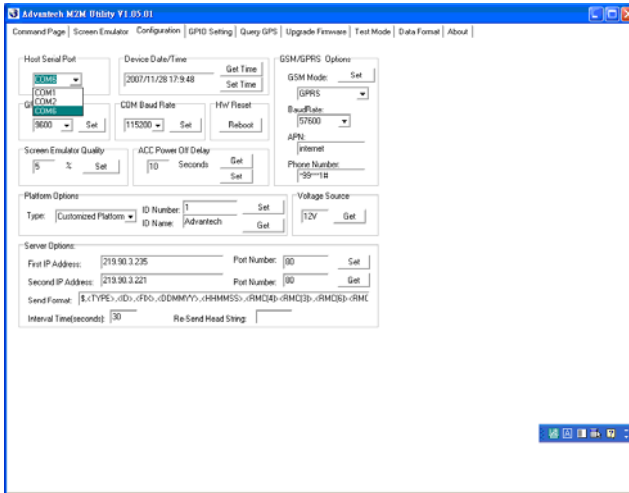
Advantech M2M Utility V1.05.01

Command Page | Screen Emulator | Configuration | GPIO Setting | Query GPS | Upgrade Firmware | Test Mode | Data Format | About

Host Serial Port
COM6
COM1
COM2
COM6

Device Date/Time
2007/11/28 17:9:48
Get Time
Set Time

GSM/GPRS Options
GSM Mode: Set
GPRS
BaudRate:
57600
APN:
internet
Phone Number:
*99***1#

GP
3600 Set

COM Baud Rate
115200 Set

HW Reset
Reboot

Screen Emulator Quality
5 % Set

ACC Power Off Delay
10 Seconds Get
Set

Platform Options
Type: Customized Platform
ID Number: 1 Set
ID Name: Advantech Get

Voltage Source
12V Get

Server Options
First IP Address: 219.90.3.235 Port Number: 80 Set
Second IP Address: 219.90.3.221 Port Number: 80 Get
Send Format: $,<TYPE>,<ID>,<FIX>,<DDMMYY>,<HHMMSS>,<RMC[4]>,<RMC[3]>,<RMC[6]>,<RMC
Interval Time(seconds): 30 Re-Send Head String: